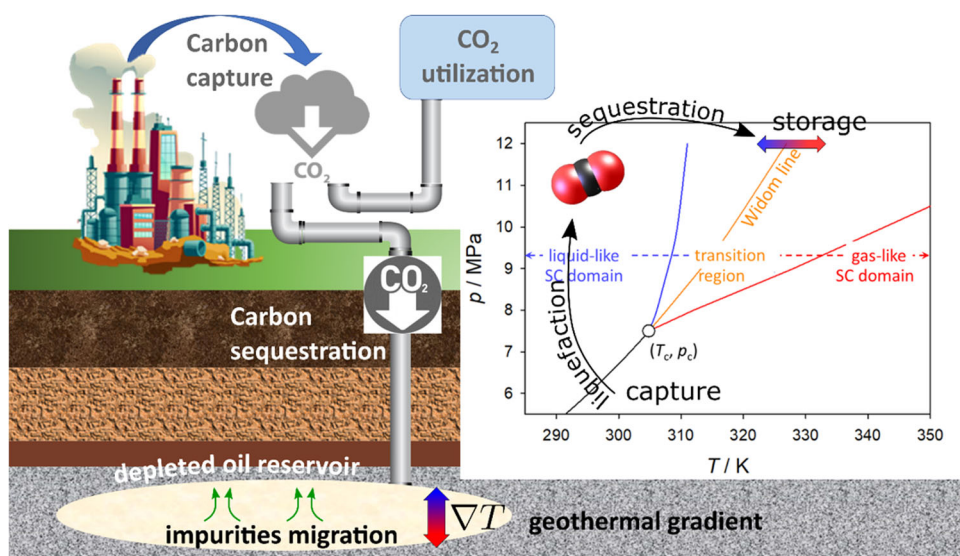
Carbon capture

$CO_2$ utilization

$CO_2$

$CO_2$

Carbon sequestration

depleted oil reservoir

impurities migration

$\nabla T$

geothermal gradient

sequestration

storage

Widom line

liquid-like SC domain

transition region

gas-like SC domain

liquefaction

$(T_c, p_c)$

capture

$p$ / MPa

12
11
10
9
8
7
6

290 300 310 320 330 340 350

$T$ / K